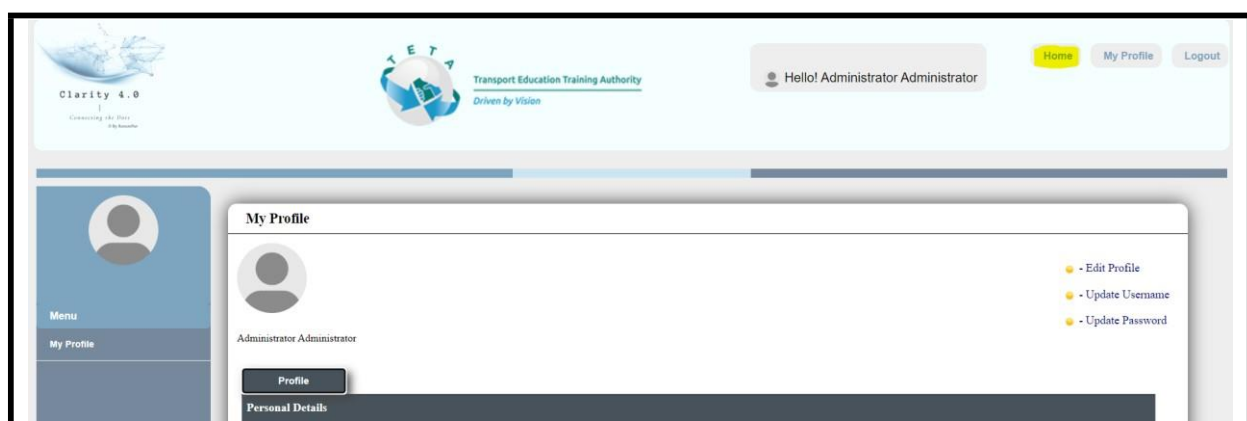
Clarity 4.0

Connecting the Dots

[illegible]

TETA

Transport Education Training Authority

Driven by Vision

Hello! Administrator Administrator

Home

My Profile

Logout

Menu

My Profile

My Profile

Administrator Administrator

- Edit Profile

- Update Username

- Update Password

Profile

Personal Details